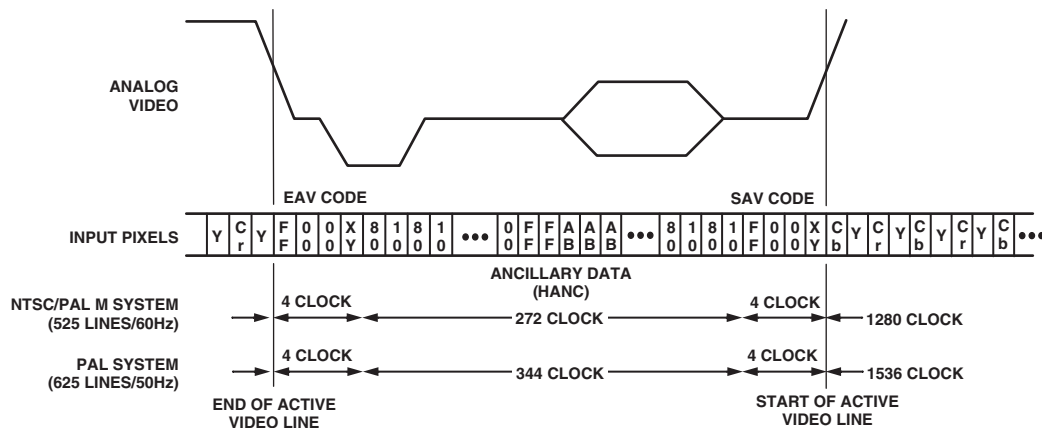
ANALOG VIDEO

EAV CODE

SAV CODE

INPUT PIXELS

| Y | Cr | Y | FF | 00 | 00 | XY | 80 | 10 | 80 | 10 | ••• | 00 | FF | FF | AB | AB | AB | ••• | 80 | 10 | 80 | 10 | FF | 00 | 00 | XY | Cb | Y | Cr | Y | Cb | Y | Cr | Y | Cb | ••• |
|---|---|---|---|---|---|---|---|---|---|---|---|---|---|---|---|---|---|---|---|---|---|---|---|---|---|---|---|---|---|---|---|---|---|---|---|---|

ANCILLARY DATA (HANC)

NTSC/PAL M SYSTEM (525 LINES/60Hz)

4 CLOCK

272 CLOCK

4 CLOCK

1280 CLOCK

PAL SYSTEM (625 LINES/50Hz)

4 CLOCK

344 CLOCK

4 CLOCK

1536 CLOCK

END OF ACTIVE VIDEO LINE

START OF ACTIVE VIDEO LINE